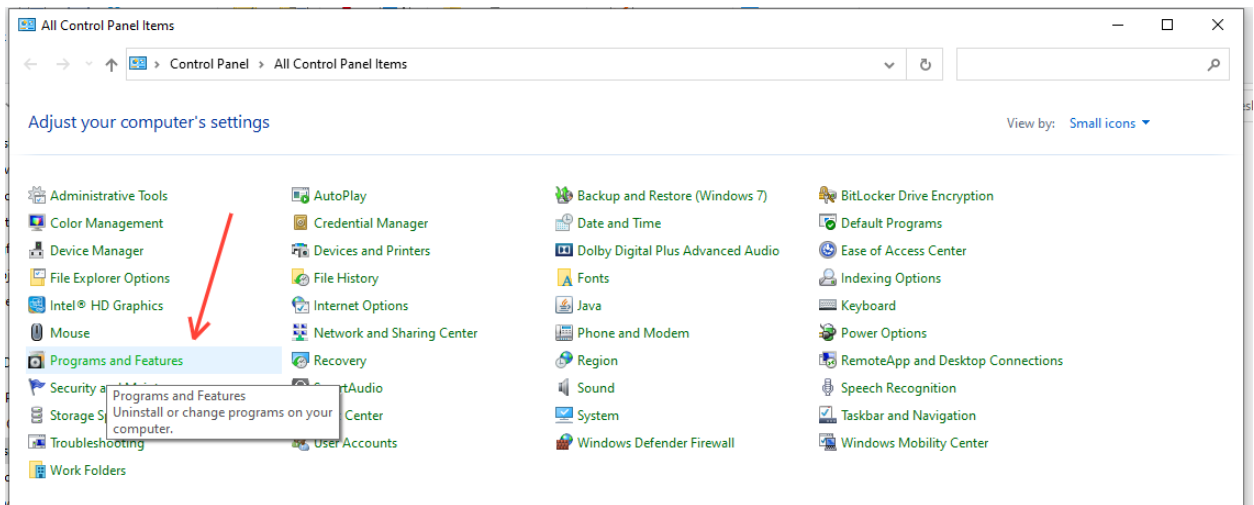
All Control Panel Items

Control Panel > All Control Panel Items

Adjust your computer's settings

View by: Small icons

Administrative Tools
Color Management
Device Manager
File Explorer Options
Intel® HD Graphics
Mouse
Programs and Features
Security a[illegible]
Storage S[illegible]
Troubleshooting
Work Folders

Programs and Features
Uninstall or change programs on your computer.

AutoPlay
Credential Manager
Devices and Printers
File History
Internet Options
Network and Sharing Center
Recovery
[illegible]Audio
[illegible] Center
User Accounts

Backup and Restore (Windows 7)
Date and Time
Dolby Digital Plus Advanced Audio
Fonts
Java
Phone and Modem
Region
Sound
System
Windows Defender Firewall

BitLocker Drive Encryption
Default Programs
Ease of Access Center
Indexing Options
Keyboard
Power Options
RemoteApp and Desktop Connections
Speech Recognition
Taskbar and Navigation
Windows Mobility Center